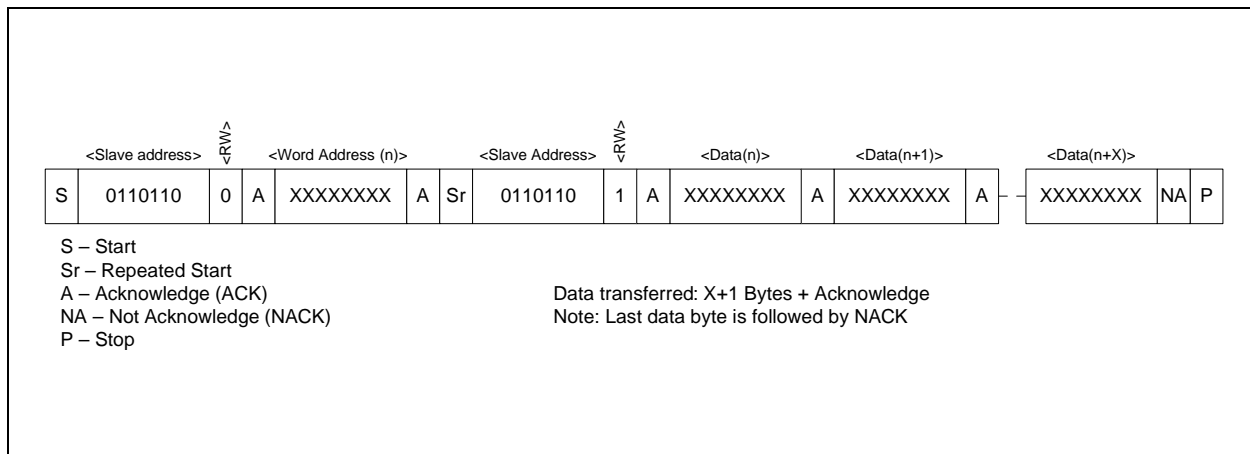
<Slave address> <RW> <Word Address (n)> <Slave Address> <RW> <Data(n)> <Data(n+1)> <Data(n+X)>

| S | 0110110 | 0 | A | XXXXXXXX | A | Sr | 0110110 | 1 | A | XXXXXXXX | A | XXXXXXXX | A | XXXXXXXX | NA | P |
|---|---|---|---|---|---|---|---|---|---|---|---|---|---|---|---|---|

S – Start
Sr – Repeated Start
A – Acknowledge (ACK)
NA – Not Acknowledge (NACK)
P – Stop

Data transferred: X+1 Bytes + Acknowledge
Note: Last data byte is followed by NACK